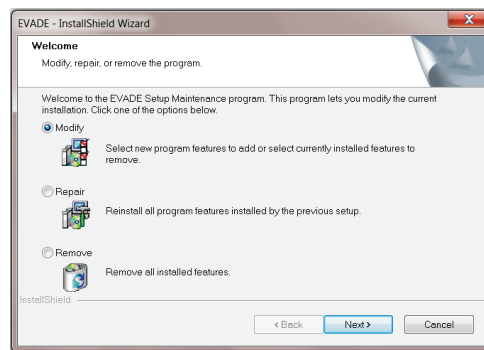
EVADE - InstallShield Wizard

Welcome

Modify, repair, or remove the program.

Welcome to the EVADE Setup Maintenance program. This program lets you modify the current installation. Click one of the options below.

Modify

Select new program features to add or select currently installed features to remove.

Repair

Reinstall all program features installed by the previous setup.

Remove

Remove all installed features.

InstallShield

< Back

Next >

Cancel